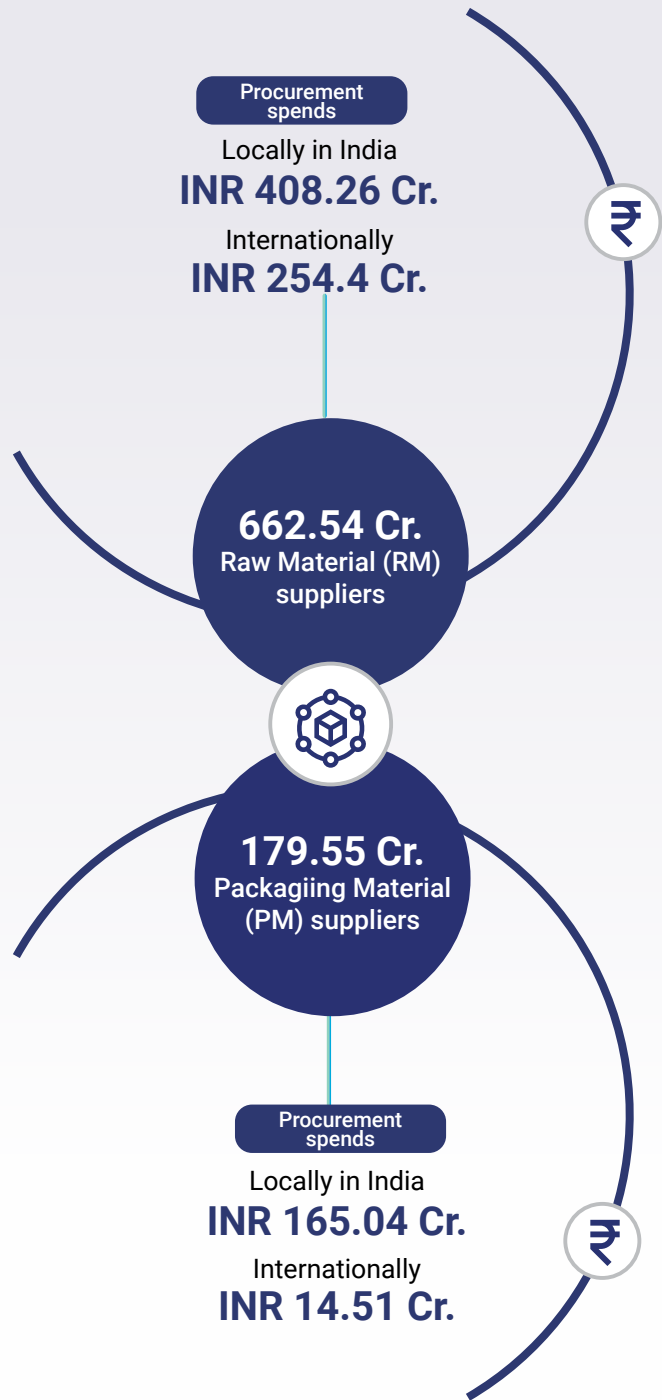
Procurement spends

Locally in India

INR 408.26 Cr.

Internationally

INR 254.4 Cr.

₹

662.54 Cr.
Raw Material (RM) suppliers

179.55 Cr.
Packagiing Material (PM) suppliers

Procurement spends

Locally in India

INR 165.04 Cr.

Internationally

INR 14.51 Cr.

₹